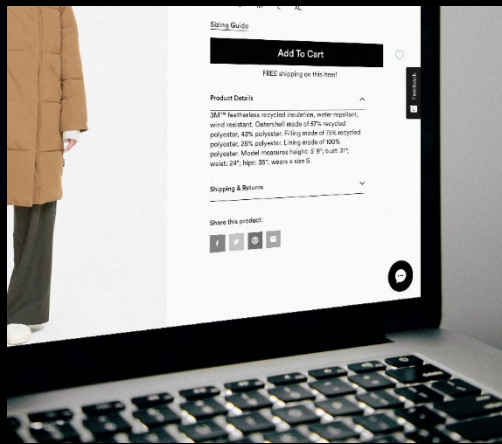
Sizing Guide

Add To Cart

FREE shipping on this item!

Product Details

3M™ featherless recycled insulation, water repellent, wind resistant. Outershell made of 57% recycled polyester, 43% polyester. Filling made of 75% recycled polyester, 25% polyester. Lining made of 100% polyester. Model measures height: 5' 9"; bust: 31"; waist: 24"; hips: 35"; wears a size S.

Shipping & Returns

Share this product:

Feedback